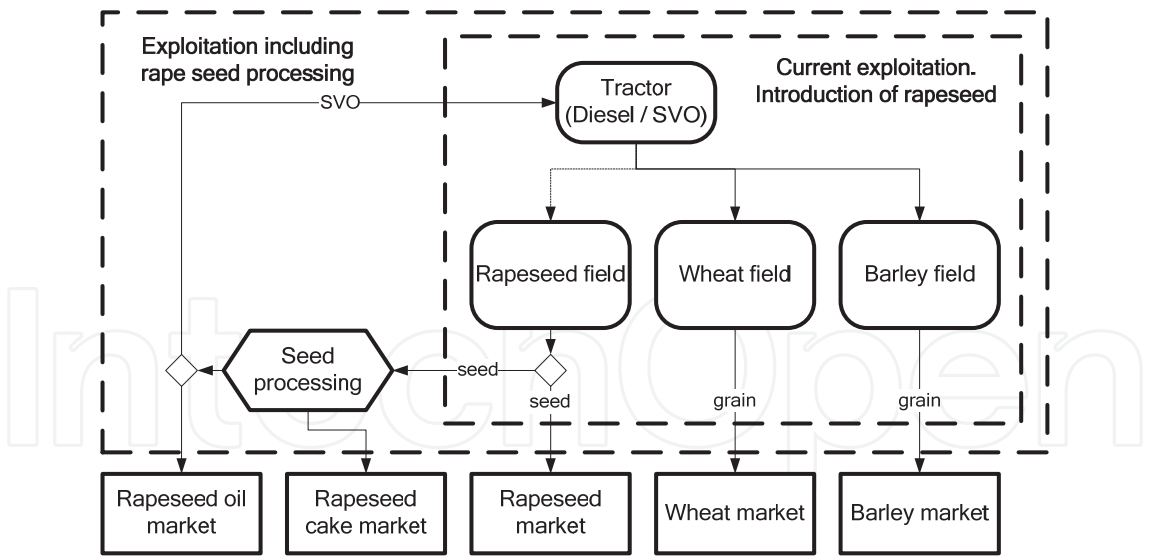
Exploitation including rape seed processing

Current exploitation. Introduction of rapeseed

SVO

Tractor (Diesel / SVO)

Rapeseed field

Wheat field

Barley field

Seed processing

seed

seed

grain

grain

IntechOpen

Rapeseed oil market

Rapeseed cake market

Rapeseed market

Wheat market

Barley market